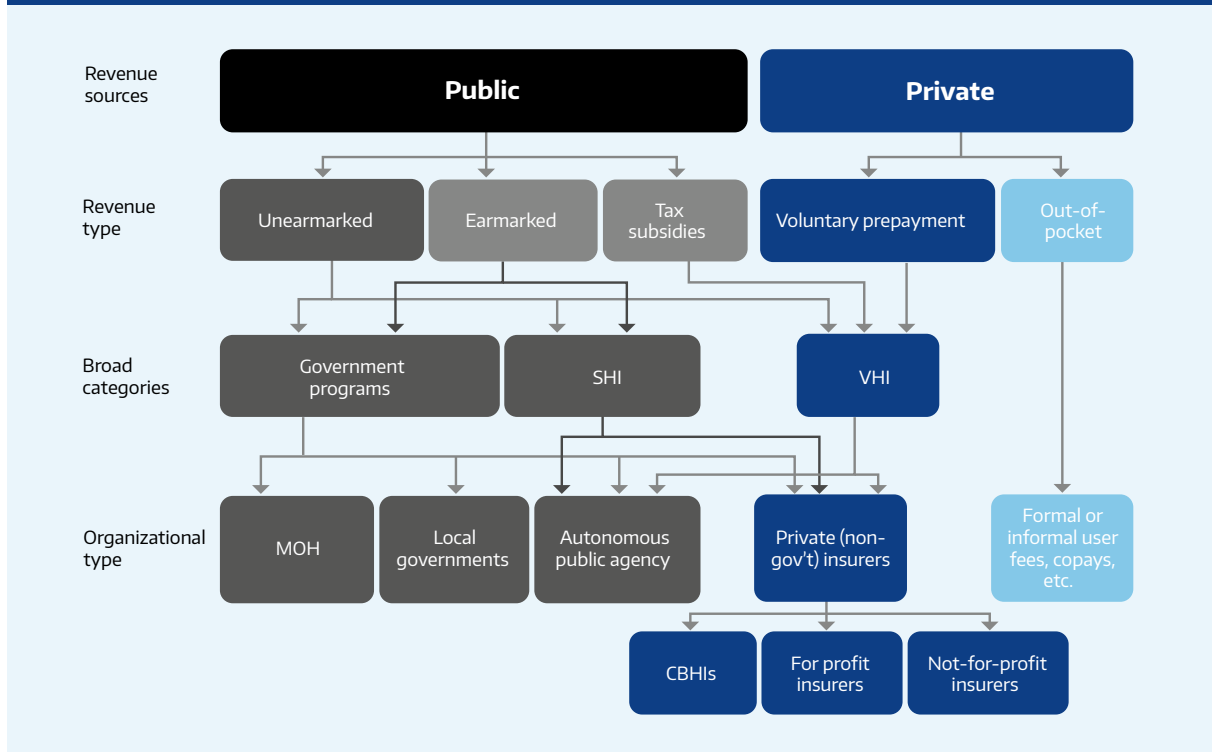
Revenue sources

Public

Private

Revenue type

Unearmarked

Earmarked

Tax subsidies

Voluntary prepayment

Out-of-pocket

Broad categories

Government programs

SHI

VHI

Organizational type

MOH

Local governments

Autonomous public agency

Private (non-gov't) insurers

Formal or informal user fees, copays, etc.

CBHIs

For profit insurers

Not-for-profit insurers